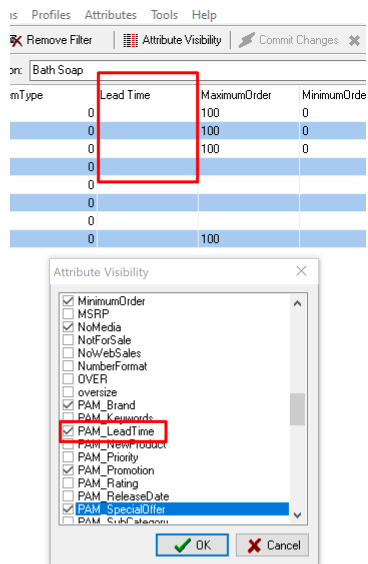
ns Profiles Attributes Tools Help

Remove Filter | Attribute Visibility | Commit Changes

on: Bath Soap

| mType | Lead Time | MaximumOrder | MinimumOrde |
|---|---|---|---|
| 0 | | 100 | 0 |
| 0 | | 100 | 0 |
| 0 | | 100 | 0 |
| 0 | | | |
| 0 | | | |
| 0 | | | |
| 0 | | 100 | |

Attribute Visibility

MinimumOrder
MSRP
NoMedia
NotForSale
NoWebSales
NumberFormat
OVER
oversize
PAM_Brand
PAM_Keywords
PAM_LeadTime
PAM_NewProduct
PAM_Priority
PAM_Promotion
PAM_Rating
PAM_ReleaseDate
PAM_SpecialOffer
PAM_SubCategory

OK Cancel